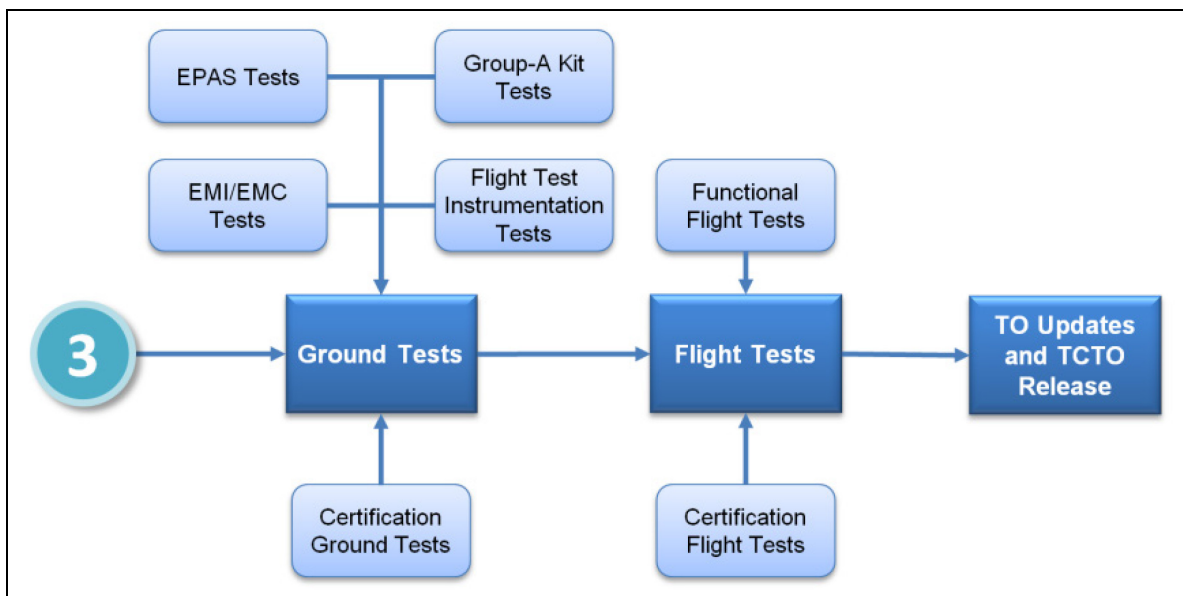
EPAS Tests

Group-A Kit Tests

EMI/EMC Tests

Flight Test Instrumentation Tests

Functional Flight Tests

3

Ground Tests

Flight Tests

TO Updates and TCTO Release

Certification Ground Tests

Certification Flight Tests